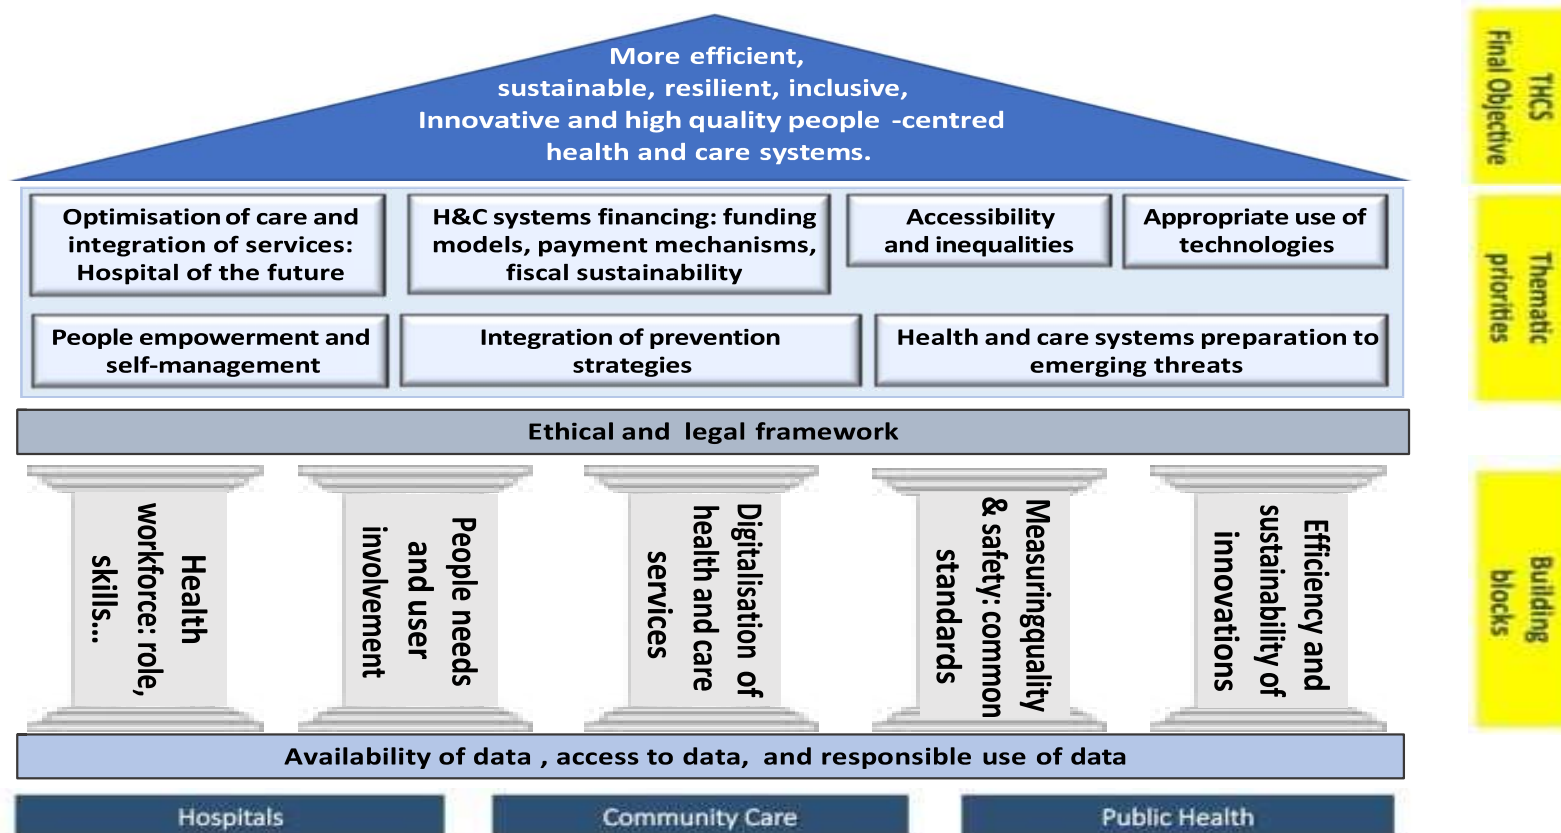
More efficient, sustainable, resilient, inclusive, Innovative and high quality people -centred health and care systems.

THCS Final Objective

Optimisation of care and integration of services: Hospital of the future

H&C systems financing: funding models, payment mechanisms, fiscal sustainability

Accessibility and inequalities

Appropriate use of technologies

People empowerment and self-management

Integration of prevention strategies

Health and care systems preparation to emerging threats

Thematic priorities

Ethical and legal framework

Health workforce: role, skills...

People needs and user involvement

Digitalisation of health and care services

Measuringquality & safety: common standards

Efficiency and sustainability of innovations

Building blocks

Availability of data , access to data, and responsible use of data

Hospitals

Community Care

Public Health